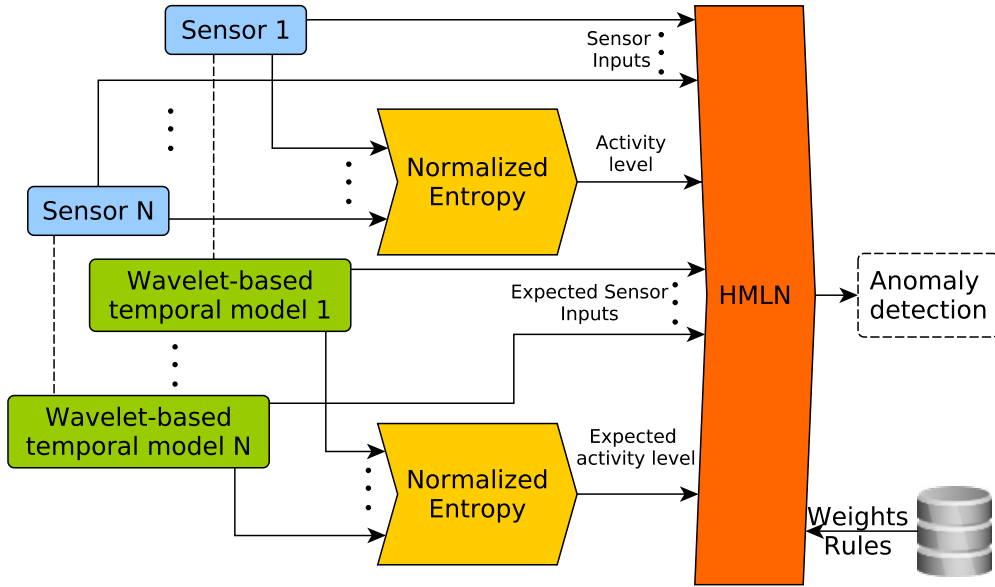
Sensor 1

Sensor Inputs

Sensor N

Normalized Entropy

Activity level

Wavelet-based temporal model 1

Expected Sensor Inputs

HMLN

Anomaly detection

Wavelet-based temporal model N

Normalized Entropy

Expected activity level

Weights Rules